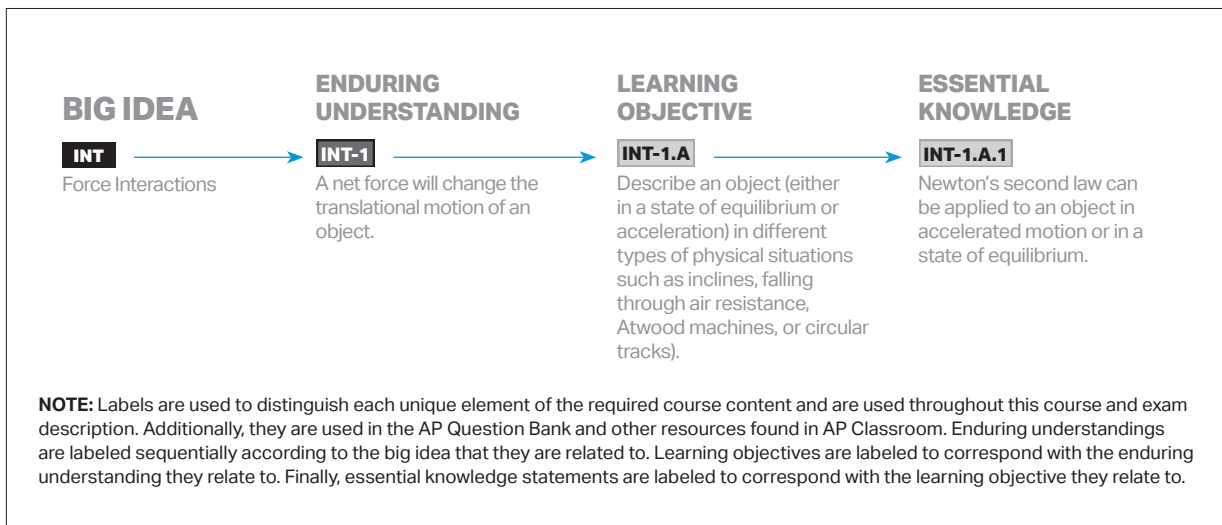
BIG IDEA

INT

Force Interactions

ENDURING UNDERSTANDING

INT-1

A net force will change the translational motion of an object.

LEARNING OBJECTIVE

INT-1.A

Describe an object (either in a state of equilibrium or acceleration) in different types of physical situations such as inclines, falling through air resistance, Atwood machines, or circular tracks).

ESSENTIAL KNOWLEDGE

INT-1.A.1

Newton's second law can be applied to an object in accelerated motion or in a state of equilibrium.

**NOTE:** Labels are used to distinguish each unique element of the required course content and are used throughout this course and exam description. Additionally, they are used in the AP Question Bank and other resources found in AP Classroom. Enduring understandings are labeled sequentially according to the big idea that they are related to. Learning objectives are labeled to correspond with the enduring understanding they relate to. Finally, essential knowledge statements are labeled to correspond with the learning objective they relate to.